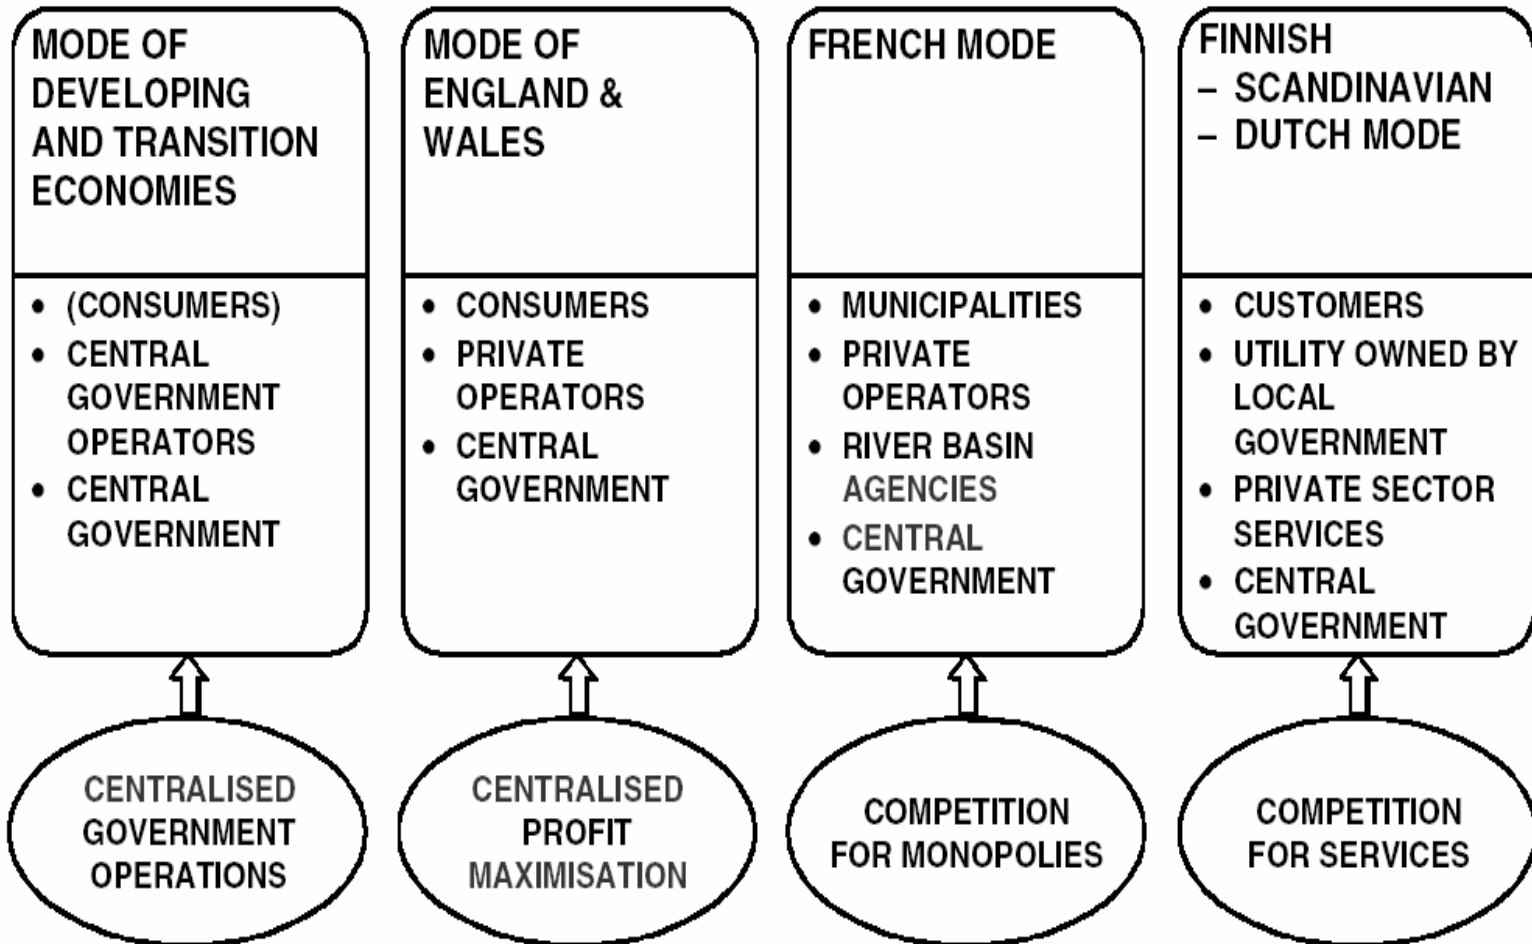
MODE OF DEVELOPING AND TRANSITION ECONOMIES

• (CONSUMERS)
• CENTRAL GOVERNMENT OPERATORS
• CENTRAL GOVERNMENT

CENTRALISED GOVERNMENT OPERATIONS

MODE OF ENGLAND & WALES

• CONSUMERS
• PRIVATE OPERATORS
• CENTRAL GOVERNMENT

CENTRALISED PROFIT MAXIMISATION

FRENCH MODE

• MUNICIPALITIES
• PRIVATE OPERATORS
• RIVER BASIN AGENCIES
• CENTRAL GOVERNMENT

COMPETITION FOR MONOPOLIES

FINNISH – SCANDINAVIAN – DUTCH MODE

• CUSTOMERS
• UTILITY OWNED BY LOCAL GOVERNMENT
• PRIVATE SECTOR SERVICES
• CENTRAL GOVERNMENT

COMPETITION FOR SERVICES